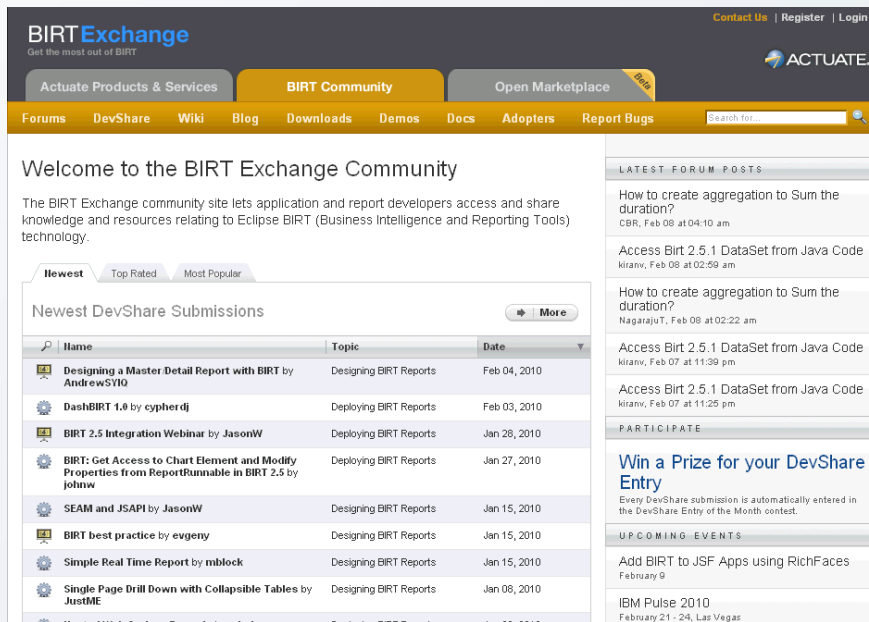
BIRT Exchange
Get the most out of BIRT

Contact Us | Register | Login

ACTUATE

Actuate Products & Services
BIRT Community
Open Marketplace
Beta

Forums DevShare Wiki Blog Downloads Demos Docs Adopters Report Bugs

Search for...

Welcome to the BIRT Exchange Community

The BIRT Exchange community site lets application and report developers access and share knowledge and resources relating to Eclipse BIRT (Business Intelligence and Reporting Tools) technology.

Newest Top Rated Most Popular

Newest DevShare Submissions

More

| Name | Topic | Date |
|---|---|---|
| Designing a Master/Detail Report with BIRT by AndrewSYIQ | Designing BIRT Reports | Feb 04, 2010 |
| DashBIRT 1.0 by cypherdj | Deploying BIRT Reports | Feb 03, 2010 |
| BIRT 2.5 Integration Webinar by JasonW | Deploying BIRT Reports | Jan 28, 2010 |
| BIRT: Get Access to Chart Element and Modify Properties from ReportRunnable in BIRT 2.5 by johnw | Deploying BIRT Reports | Jan 27, 2010 |
| SEAM and JSAPI by JasonW | Deploying BIRT Reports | Jan 15, 2010 |
| BIRT best practice by evgeny | Designing BIRT Reports | Jan 15, 2010 |
| Simple Real Time Report by mblock | Designing BIRT Reports | Jan 15, 2010 |
| Single Page Drill Down with Collapsible Tables by JustME | Designing BIRT Reports | Jan 08, 2010 |
| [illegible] | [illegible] | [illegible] |

LATEST FORUM POSTS

How to create aggregation to Sum the duration?
CBR, Feb 08 at 04:10 am

Access Birt 2.5.1 DataSet from Java Code
kiranv, Feb 08 at 02:59 am

How to create aggregation to Sum the duration?
NagarajuT, Feb 08 at 02:22 am

Access Birt 2.5.1 DataSet from Java Code
kiranv, Feb 07 at 11:39 pm

Access Birt 2.5.1 DataSet from Java Code
kiranv, Feb 07 at 11:25 pm

PARTICIPATE

Win a Prize for your DevShare Entry
Every DevShare submission is automatically entered in the DevShare Entry of the Month contest.

UPCOMING EVENTS

Add BIRT to JSF Apps using RichFaces
February 9

IBM Pulse 2010
February 21 - 24, Las Vegas